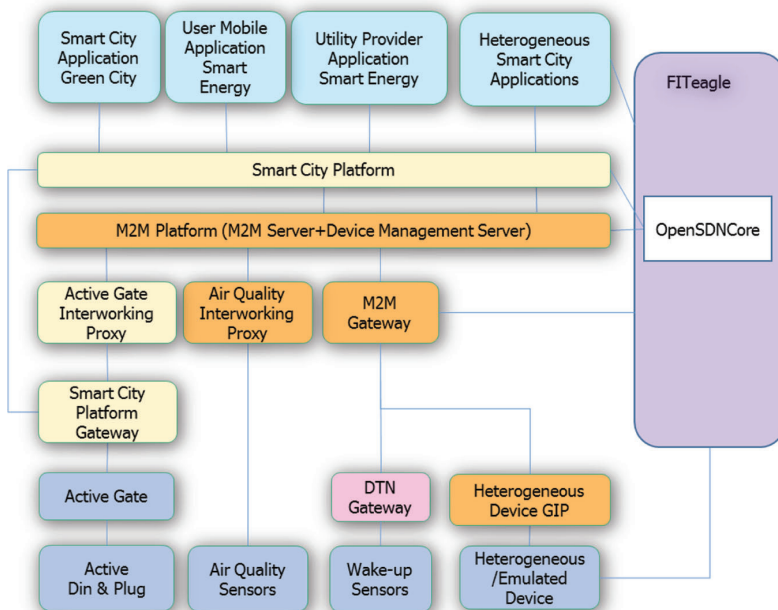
Smart City Application Green City

User Mobile Application Smart Energy

Utility Provider Application Smart Energy

Heterogeneous Smart City Applications

FITeagle

Smart City Platform

OpenSDNCore

M2M Platform (M2M Server+Device Management Server)

Active Gate Interworking Proxy

Air Quality Interworking Proxy

M2M Gateway

Smart City Platform Gateway

Active Gate

DTN Gateway

Heterogeneous Device GIP

Active Din & Plug

Air Quality Sensors

Wake-up Sensors

Heterogeneous /Emulated Device